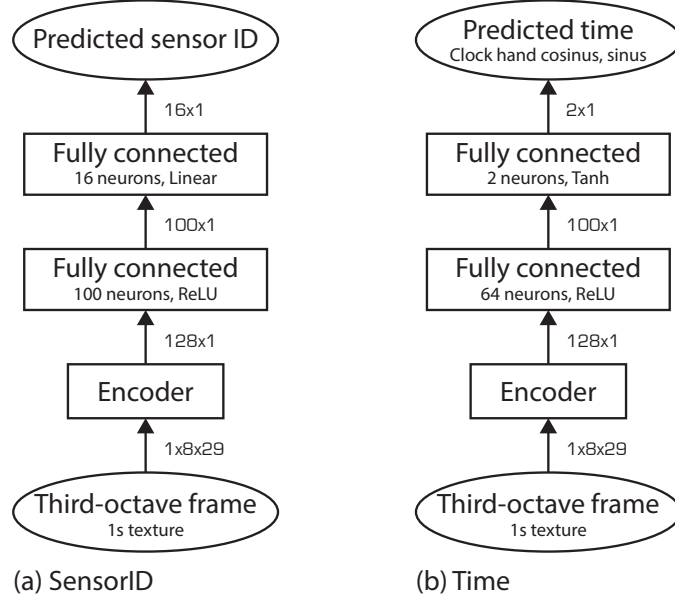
Predicted sensor ID

16x1

Fully connected
16 neurons, Linear

100x1

Fully connected
100 neurons, ReLU

128x1

Encoder

1x8x29

Third-octave frame
1s texture

(a) SensorID

Predicted time
Clock hand cosinus, sinus

2x1

Fully connected
2 neurons, Tanh

100x1

Fully connected
64 neurons, ReLU

128x1

Encoder

1x8x29

Third-octave frame
1s texture

(b) Time